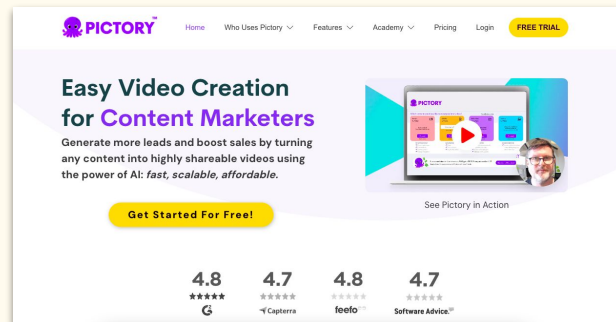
PICTORY

Home Who Uses Pictory Features Academy Pricing Login FREE TRIAL

Easy Video Creation for Content Marketers

Generate more leads and boost sales by turning any content into highly shareable videos using the power of AI: fast, scalable, affordable.

Get Started For Free!

PICTORY

See Pictory in Action

4.8
G

4.7
Capterra

4.8
feefo

4.7
Software Advice.